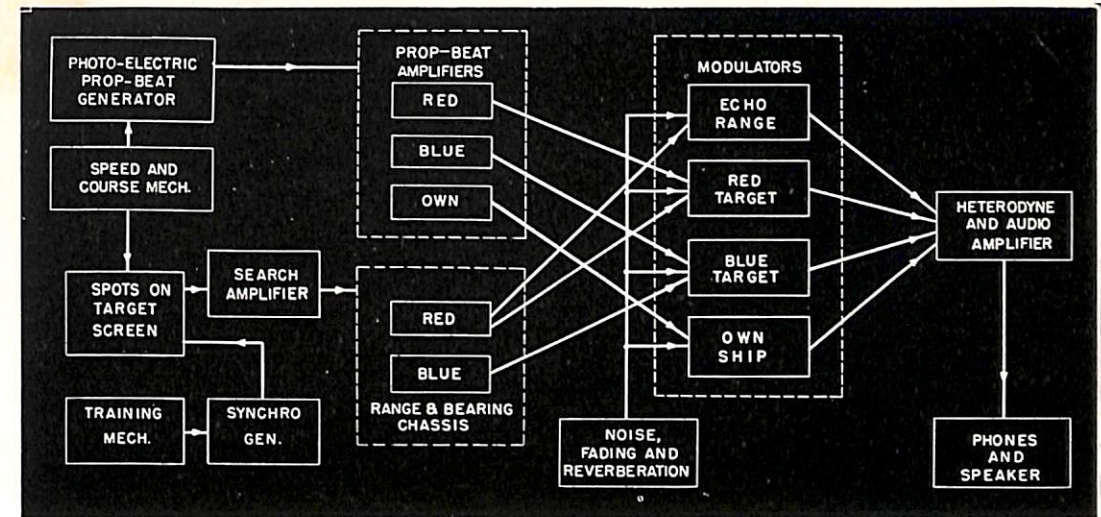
PHOTO-ELECTRIC PROP-BEAT GENERATOR

SPEED AND COURSE MECH.

SPOTS ON TARGET SCREEN

SEARCH AMPLIFIER

TRAINING MECH.

SYNCHRO GEN.

PROP-BEAT AMPLIFIERS

RED

BLUE

OWN

RED

BLUE

RANGE & BEARING CHASSIS

MODULATORS

ECHO RANGE

RED TARGET

BLUE TARGET

OWN SHIP

NOISE, FADING AND REVERBERATION

HETERODYNE AND AUDIO AMPLIFIER

PHONES AND SPEAKER